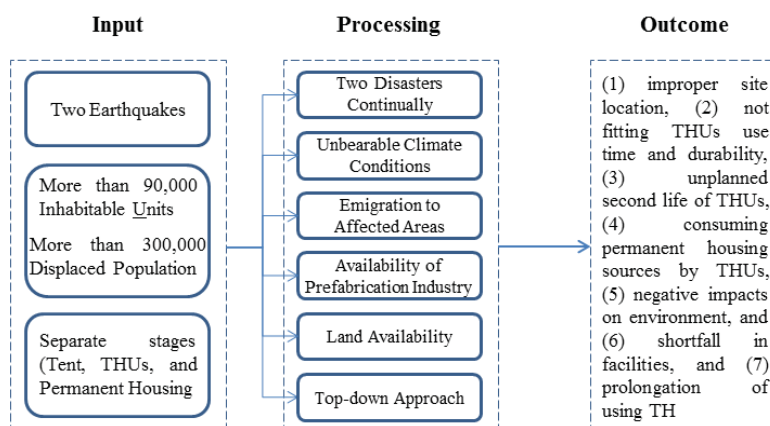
Input

Two Earthquakes

More than 90,000 Inhabitable Units

More than 300,000 Displaced Population

Separate stages (Tent, THUs, and Permanent Housing

Processing

Two Disasters Continually

Unbearable Climate Conditions

Emigration to Affected Areas

Availability of Prefabrication Industry

Land Availability

Top-down Approach

Outcome

(1) improper site location, (2) not fitting THUs use time and durability, (3) unplanned second life of THUs, (4) consuming permanent housing sources by THUs, (5) negative impacts on environment, and (6) shortfall in facilities, and (7) prolongation of using TH